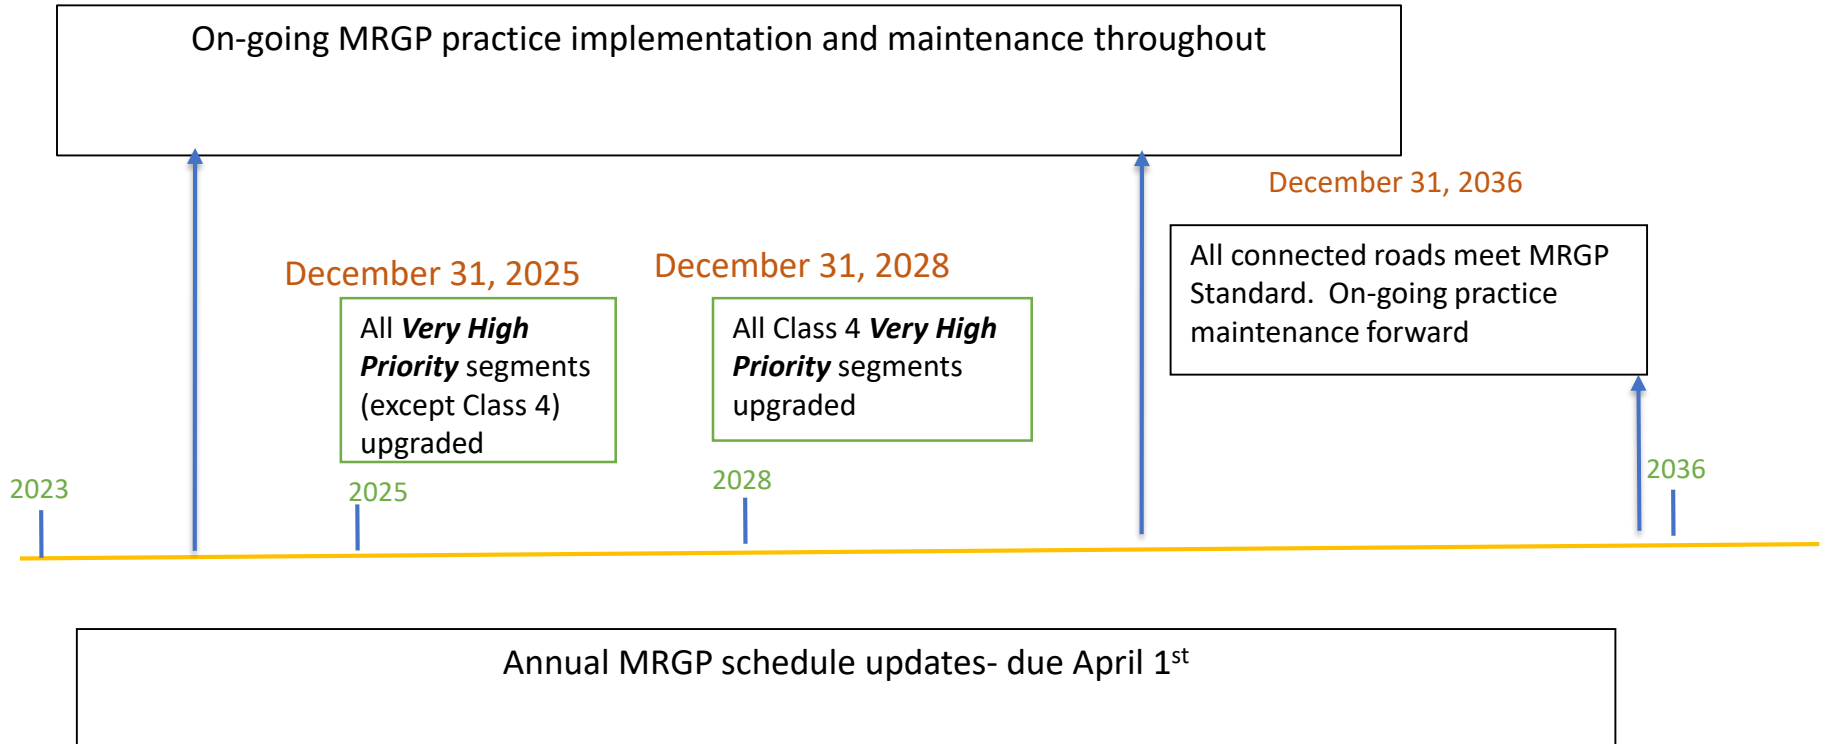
On-going MRGP practice implementation and maintenance throughout

December 31, 2036

December 31, 2025

All ***Very High Priority*** segments (except Class 4) upgraded

December 31, 2028

All Class 4 ***Very High Priority*** segments upgraded

All connected roads meet MRGP Standard. On-going practice maintenance forward

2023

2025

2028

2036

Annual MRGP schedule updates- due April 1$^{st}$